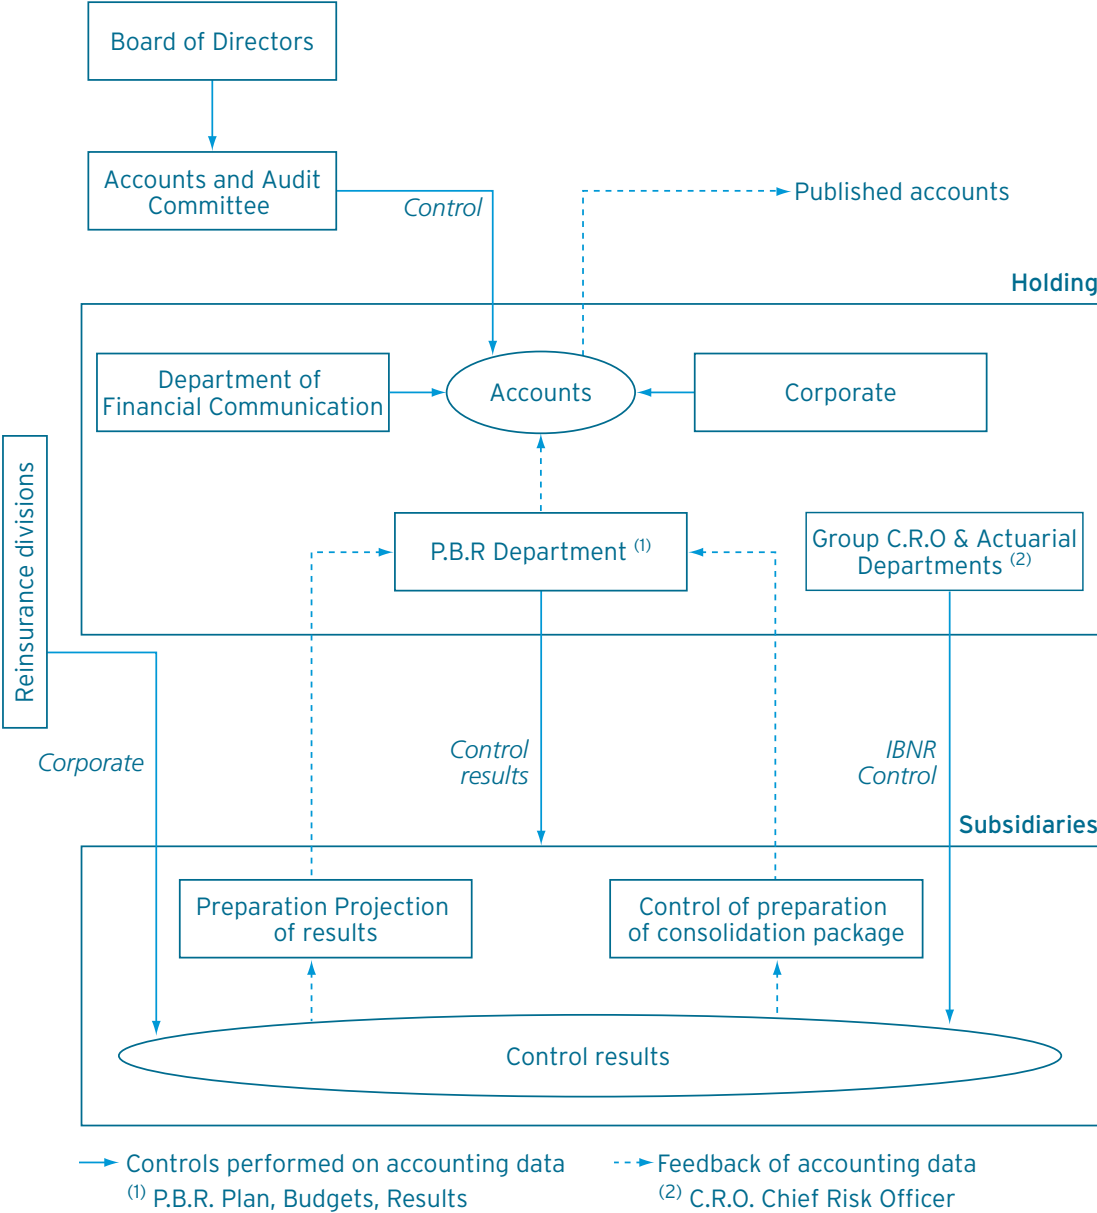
Board of Directors

Accounts and Audit Committee

Control

Published accounts

Holding

Department of Financial Communication

Accounts

Corporate

Reinsurance divisions

P.B.R Department $^{(1)}$

Group C.R.O & Actuarial Departments $^{(2)}$

Corporate

Control results

IBNR Control

Subsidiaries

Preparation Projection of results

Control of preparation of consolidation package

Control results

Controls performed on accounting data

$^{(1)}$ P.B.R. Plan, Budgets, Results

Feedback of accounting data

$^{(2)}$ C.R.O. Chief Risk Officer